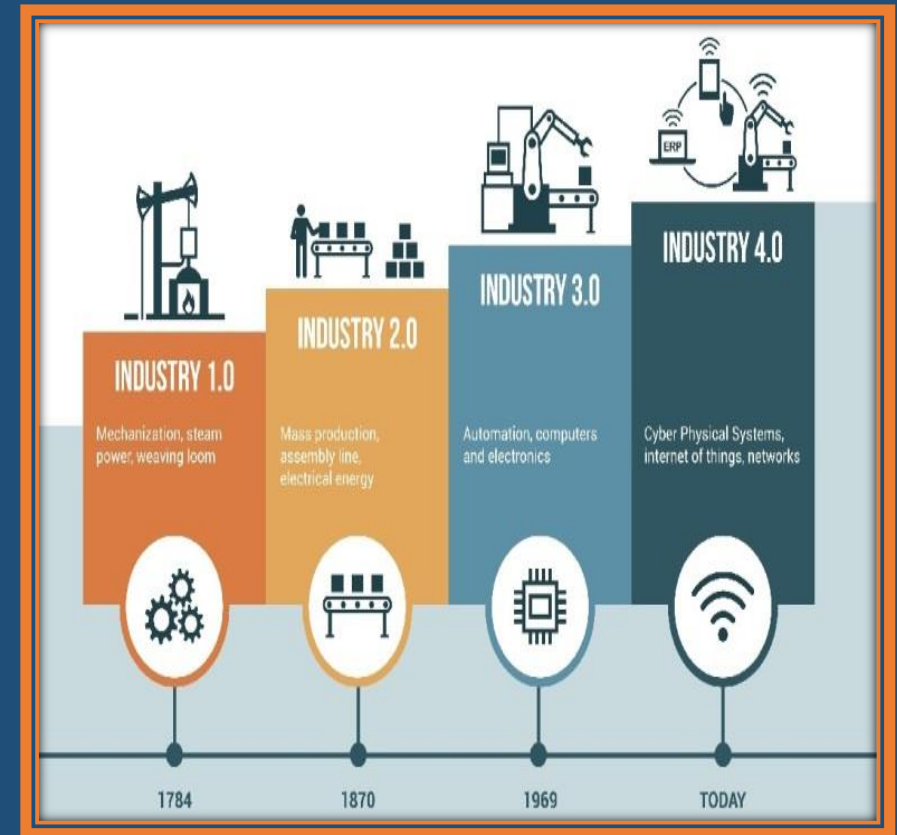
ERP

INDUSTRY 1.0

Mechanization, steam power, weaving loom

INDUSTRY 2.0

Mass production, assembly line, electrical energy

INDUSTRY 3.0

Automation, computers and electronics

INDUSTRY 4.0

Cyber Physical Systems, internet of things, networks

1784

1870

1969

TODAY